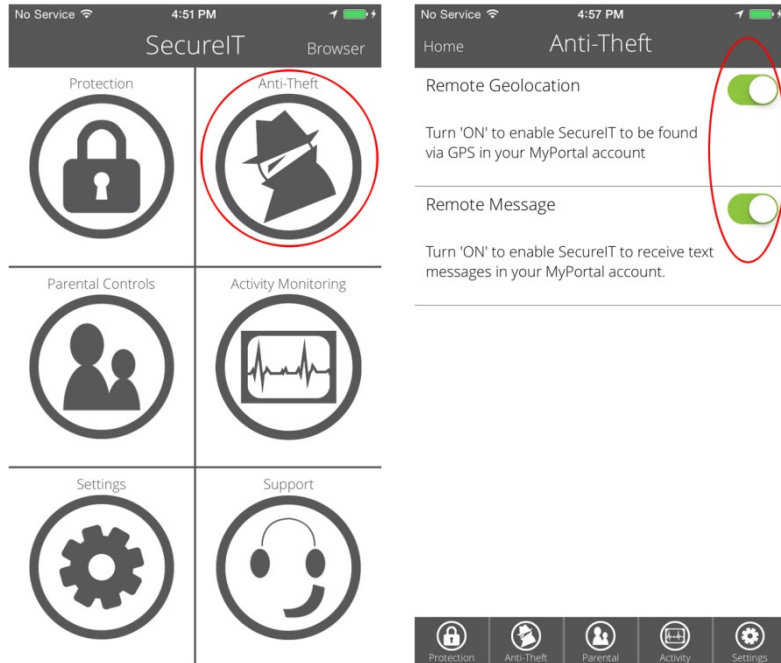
No Service 4:51 PM

SecureIT Browser

Protection

Anti-Theft

Parental Controls

Activity Monitoring

Settings

Support

No Service 4:57 PM

Home Anti-Theft

Remote Geolocation

Turn 'ON' to enable SecureIT to be found via GPS in your MyPortal account

Remote Message

Turn 'ON' to enable SecureIT to receive text messages in your MyPortal account.

Protection Anti-Theft Parental Activity Settings